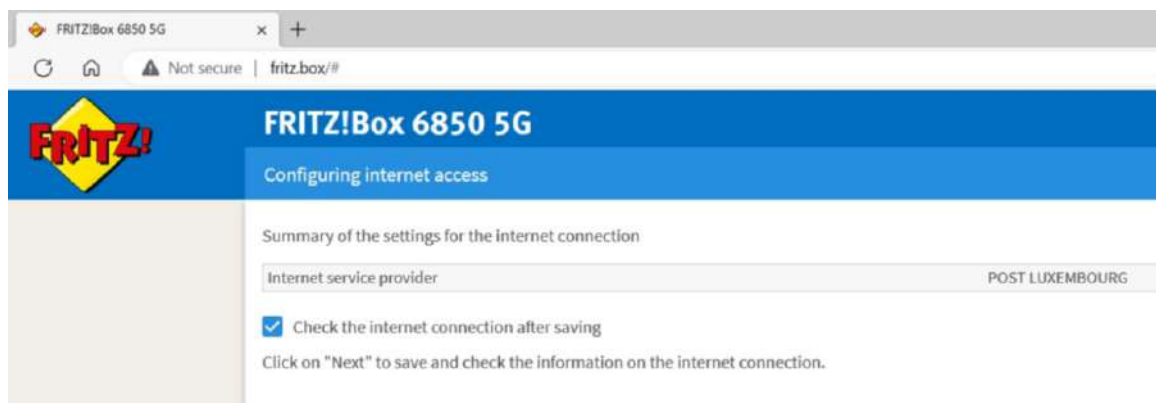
FRITZ!Box 6850 5G
×
+
Not secure | fritz.box/#
FRITZ!
FRITZ!Box 6850 5G
Configuring internet access
Summary of the settings for the internet connection

| Internet service provider | POST LUXEMBOURG |
|---|---|

Check the internet connection after saving
Click on "Next" to save and check the information on the internet connection.